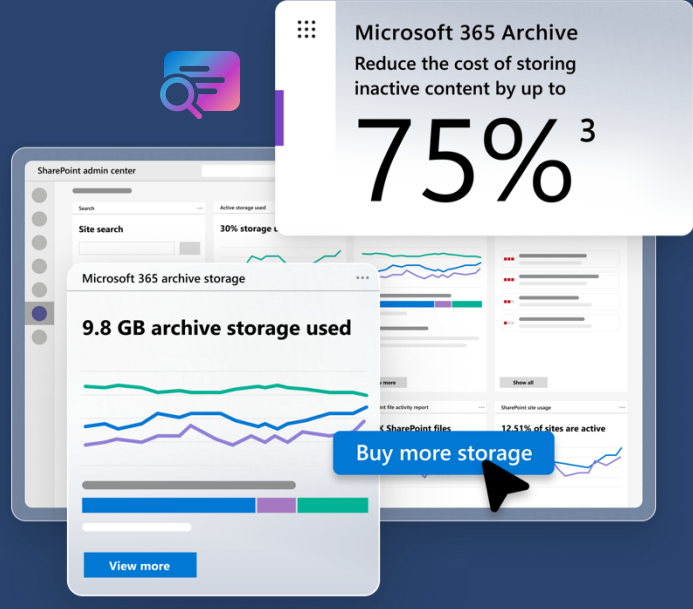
Microsoft 365 Archive

Reduce the cost of storing inactive content by up to

$75\%^{3}$

SharePoint admin center

Search

Site search

Active storage used

30% storage u

Microsoft 365 archive storage

9.8 GB archive storage used

View more

View more

Show all

file activity report

SharePoint files

SharePoint site usage

12.51% of sites are active

Buy more storage